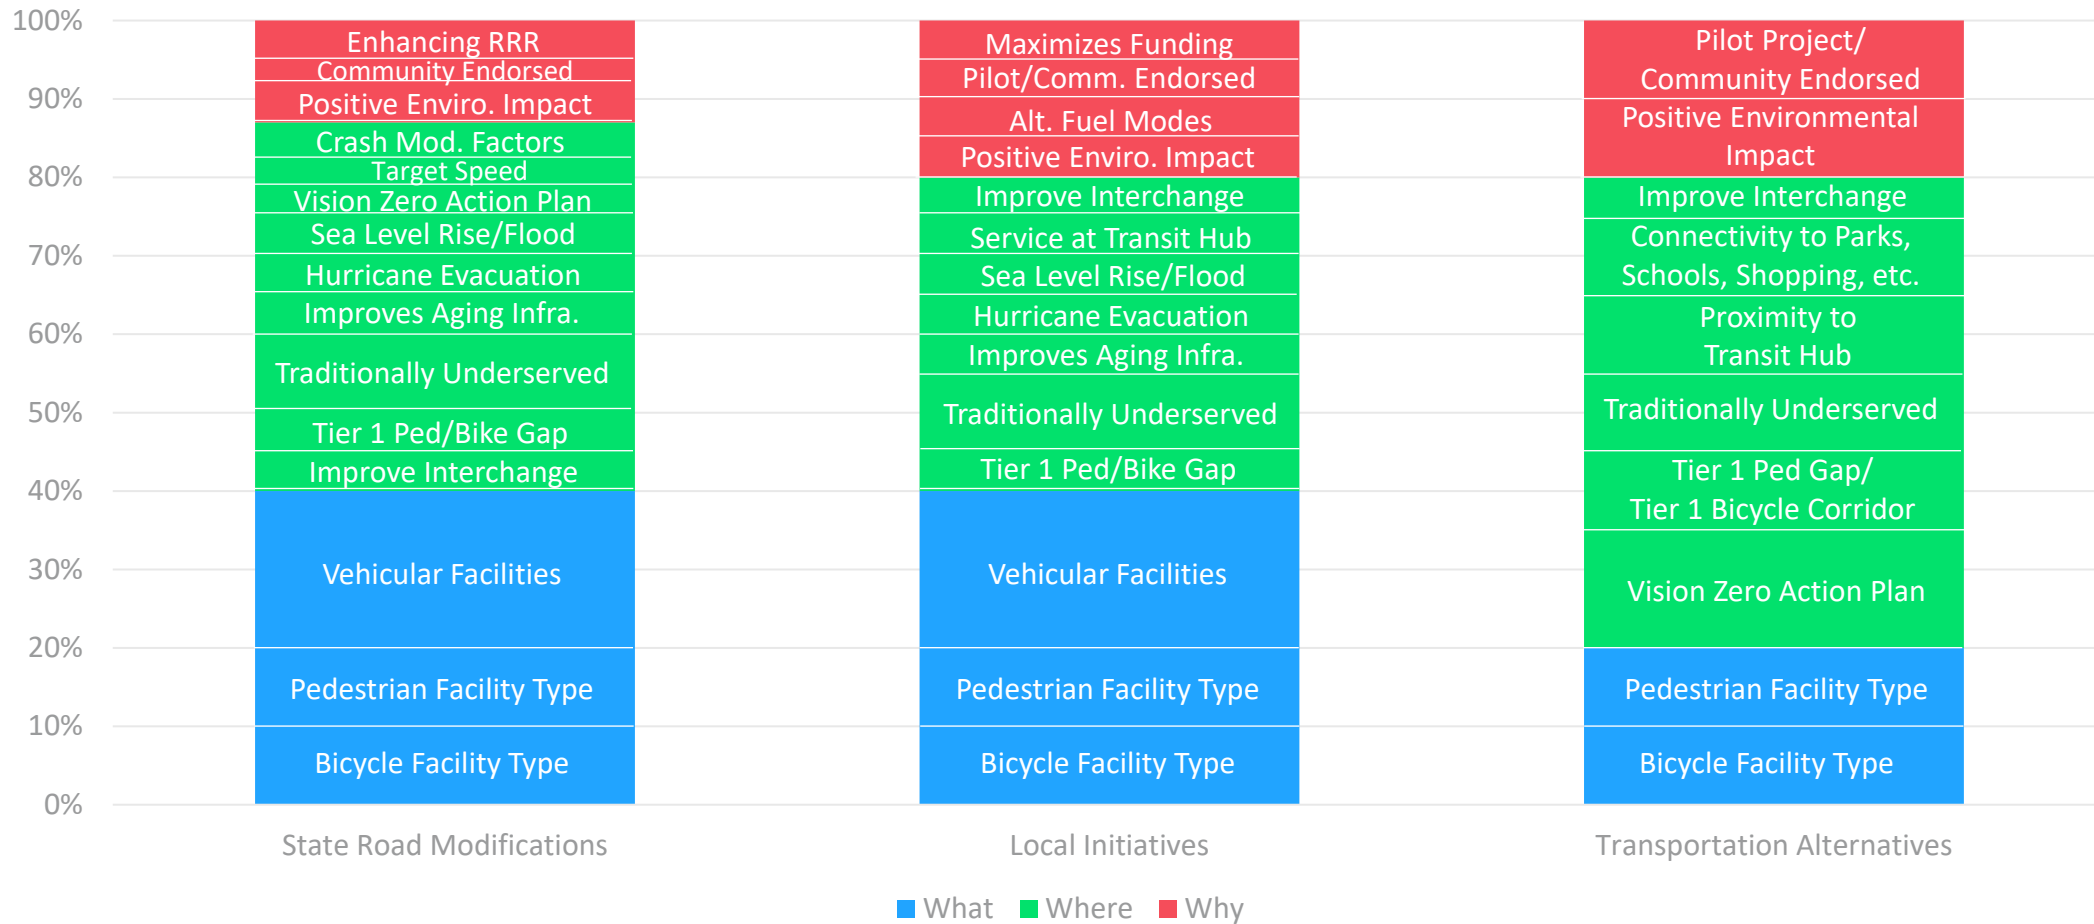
100%
90%
80%
70%
60%
50%
40%
30%
20%
10%
0%

Enhancing RRR
Community Endorsed
Positive Enviro. Impact
Crash Mod. Factors
Target Speed
Vision Zero Action Plan
Sea Level Rise/Flood
Hurricane Evacuation
Improves Aging Infra.
Traditionally Underserved
Tier 1 Ped/Bike Gap
Improve Interchange
Vehicular Facilities
Pedestrian Facility Type
Bicycle Facility Type

Maximizes Funding
Pilot/Comm. Endorsed
Alt. Fuel Modes
Positive Enviro. Impact
Improve Interchange
Service at Transit Hub
Sea Level Rise/Flood
Hurricane Evacuation
Improves Aging Infra.
Traditionally Underserved
Tier 1 Ped/Bike Gap
Vehicular Facilities
Pedestrian Facility Type
Bicycle Facility Type

Pilot Project/ Community Endorsed
Positive Environmental Impact
Improve Interchange
Connectivity to Parks, Schools, Shopping, etc.
Proximity to Transit Hub
Traditionally Underserved
Tier 1 Ped Gap/ Tier 1 Bicycle Corridor
Vision Zero Action Plan
Pedestrian Facility Type
Bicycle Facility Type

State Road Modifications
Local Initiatives
Transportation Alternatives

What
Where
Why